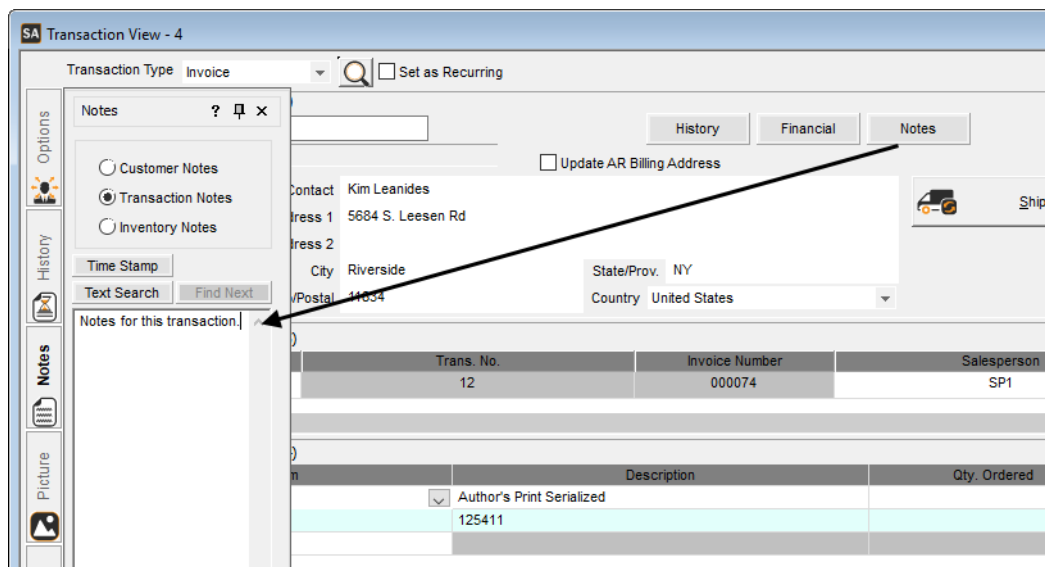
SA Transaction View - 4

Transaction Type Invoice

Set as Recurring

Options

History

Notes

Picture

Notes ? X

Customer Notes

Transaction Notes

Inventory Notes

Time Stamp

Text Search

Find Next

Notes for this transaction.

History

Financial

Notes

Update AR Billing Address

Contact Kim Leanides

dress 1 5684 S. Leesen Rd

dress 2

City Riverside

State/Prov. NY

/Postal 11634

Country United States

Ship

| Trans. No. | Invoice Number | Salesperson |
|---|---|---|
| 12 | 000074 | SP1 |

| Description | Qty. Ordered |
|---|---|
| Author's Print Serialized | |
| 125411 | |